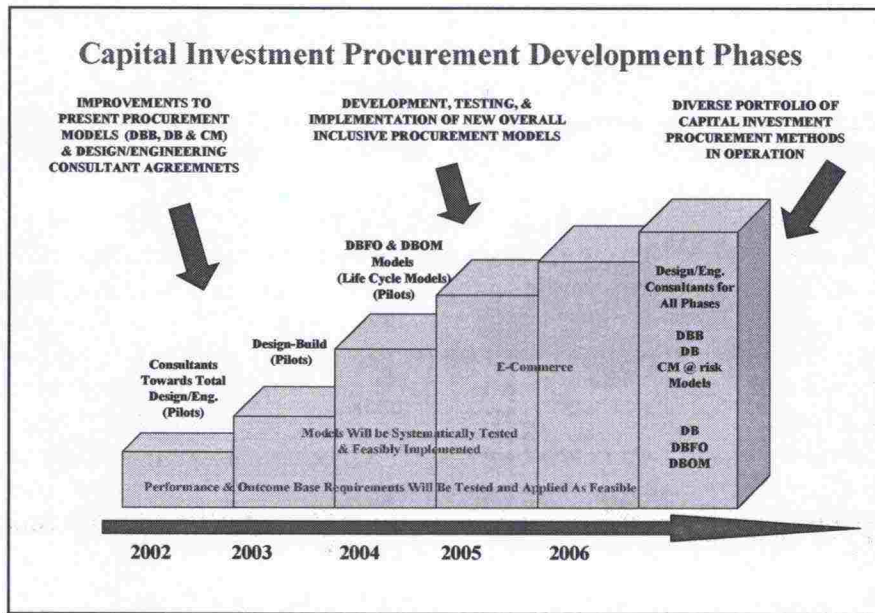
Capital Investment Procurement Development Phases

IMPROVEMENTS TO PRESENT PROCUREMENT MODELS (DBB, DB & CM) & DESIGN/ENGINEERING CONSULTANT AGREEMNETS

DEVELOPMENT, TESTING, & IMPLEMENTATION OF NEW OVERALL INCLUSIVE PROCUREMENT MODELS

DIVERSE PORTFOLIO OF CAPITAL INVESTMENT PROCUREMENT METHODS IN OPERATION

Consultants Towards Total Design/Eng. (Pilots)

Design-Build (Pilots)

DBFO & DBOM Models (Life Cycle Models) (Pilots)

E-Commerce

Design/Eng. Consultants for All Phases

DBB
DB
CM @ risk
Models

DB
DBFO
DBOM

Models Will be Systematically Tested & Feasibly Implemented

Performance & Outcome Base Requirements Will Be Tested and Applied As Feasible

2002 2003 2004 2005 2006